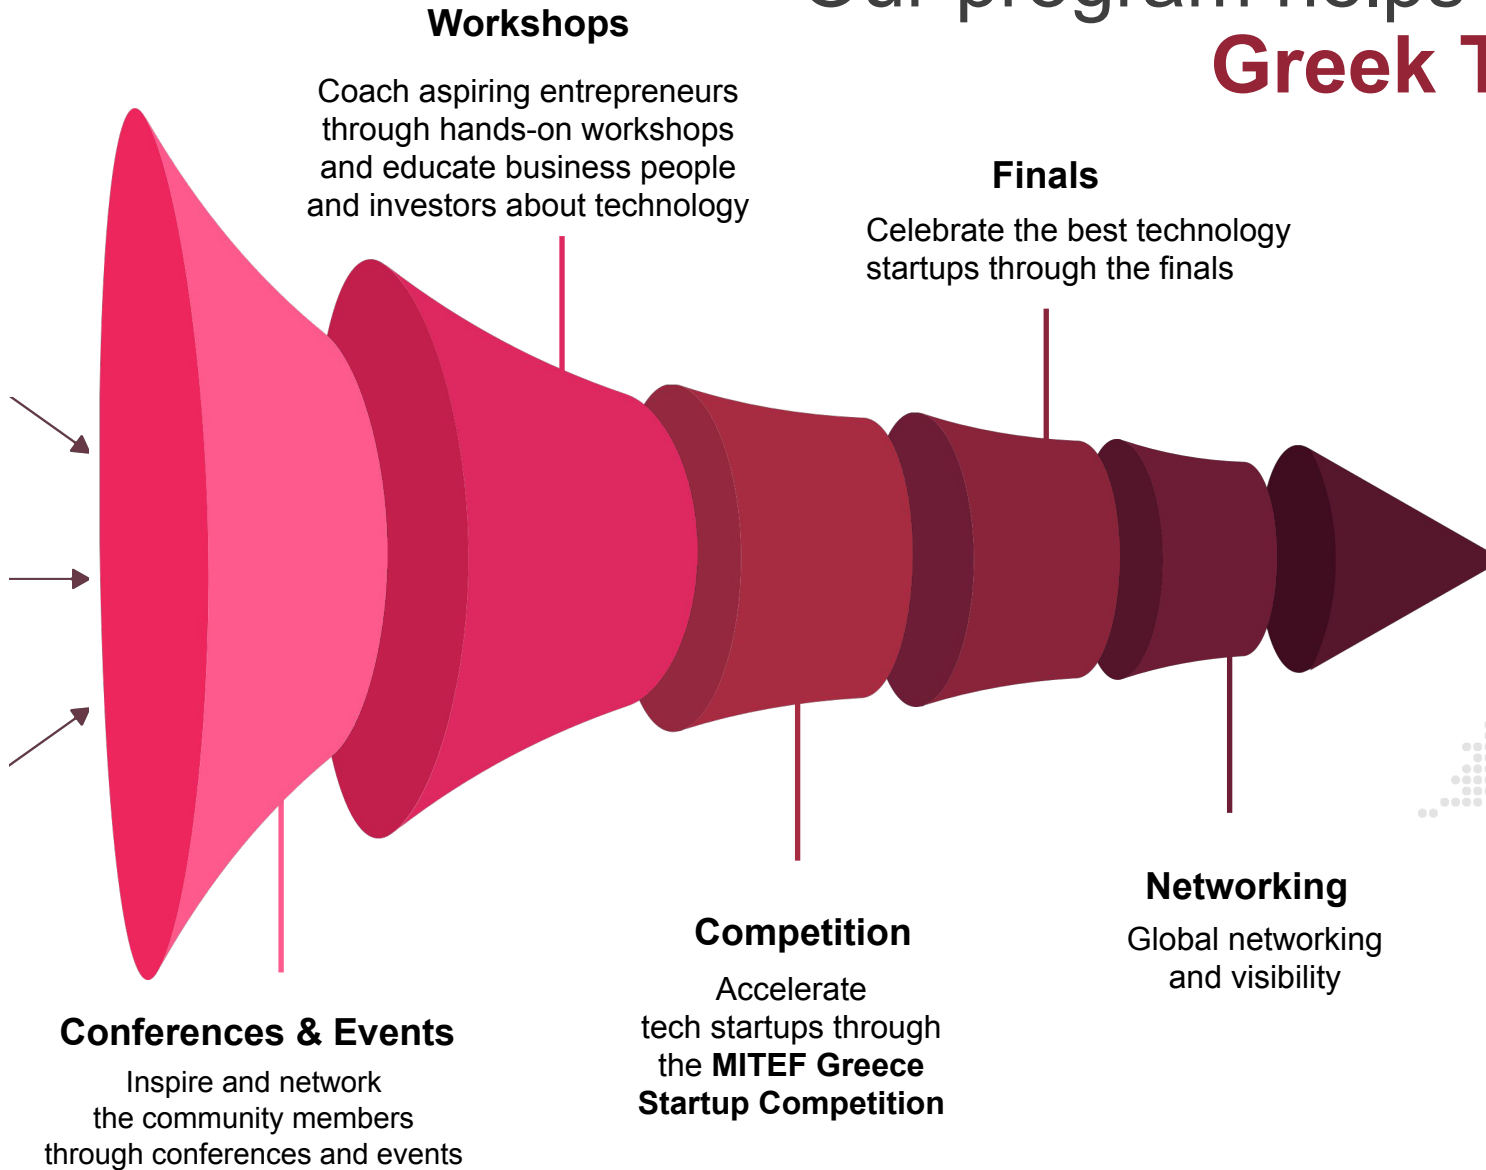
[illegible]
Greek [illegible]

Workshops

Coach aspiring entrepreneurs through hands-on workshops and educate business people and investors about technology

Finals

Celebrate the best technology startups through the finals

Networking

Global networking and visibility

Competition

Accelerate tech startups through the **MITEF Greece Startup Competition**

Conferences & Events

Inspire and network the community members through conferences and events